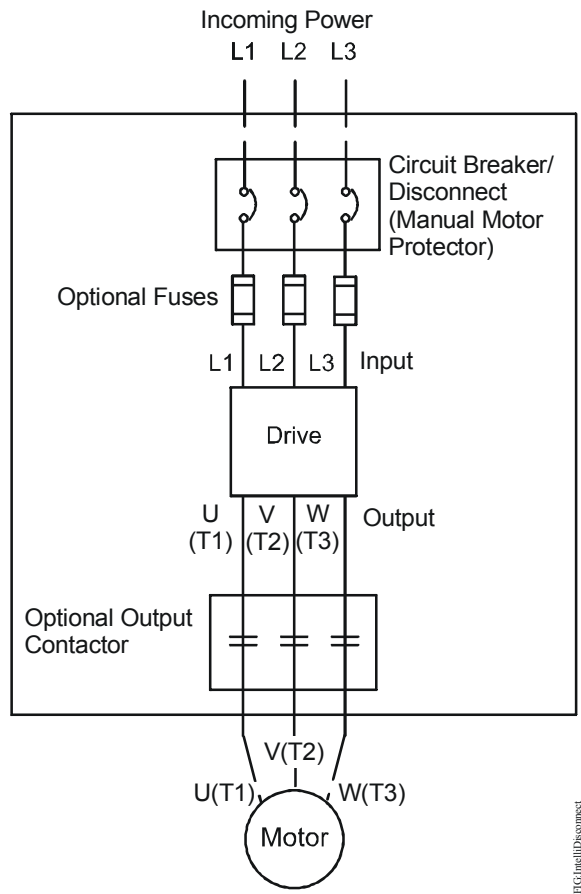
Incoming Power
L1 L2 L3

Circuit Breaker/ Disconnect (Manual Motor Protector)

Optional Fuses

L1 L2 L3 Input

Drive

U (T1) V (T2) W (T3) Output

Optional Output Contactor

V(T2)
U(T1) W(T3)

Motor

FIG.IntelliDisconnect